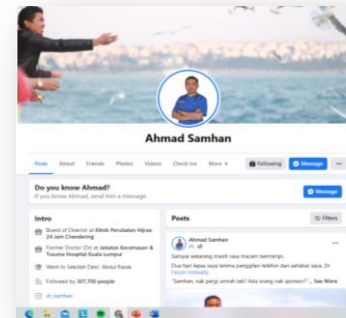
Ahmad Samhan

Posts About Friends Photos Videos Check-ins More ▾

Following Message ···

Do you know Ahmad?
If you know Ahmad, send him a message

Message

Intro

Brand of Director at Klinik Perubatan Hijrah 24 Jam Chendering

Former Doctor (Dr) at Jabatan Kecemasan & Trauma Hospital Kuala Lumpur

Went to Sekolah Dato' Abdul Razak

Followed by 167,700 people

dr_samhan

Posts

Filters

Ahmad Samhan
6h

Sampai sekarang masih rasa macam bermimpi.

Dua hari lepas saya terima panggilan telefon dari sahabat saya, Dr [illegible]

"Samhan, nak pergi umrah tak? Ada orang nak sponsor!" ... See More